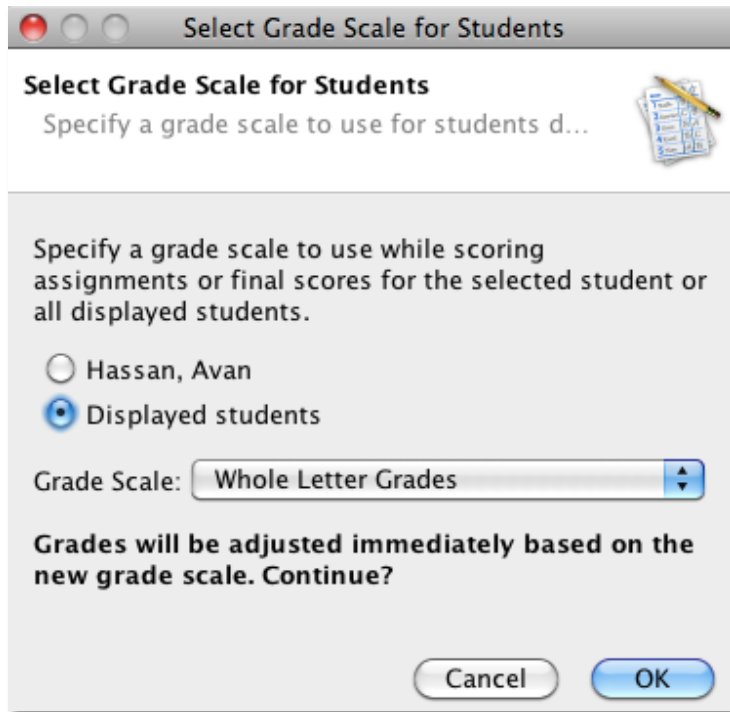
Select Grade Scale for Students

Select Grade Scale for Students
Specify a grade scale to use for students d...

Specify a grade scale to use while scoring assignments or final scores for the selected student or all displayed students.

Hassan, Avan
Displayed students

Grade Scale: Whole Letter Grades

Grades will be adjusted immediately based on the new grade scale. Continue?

Cancel OK